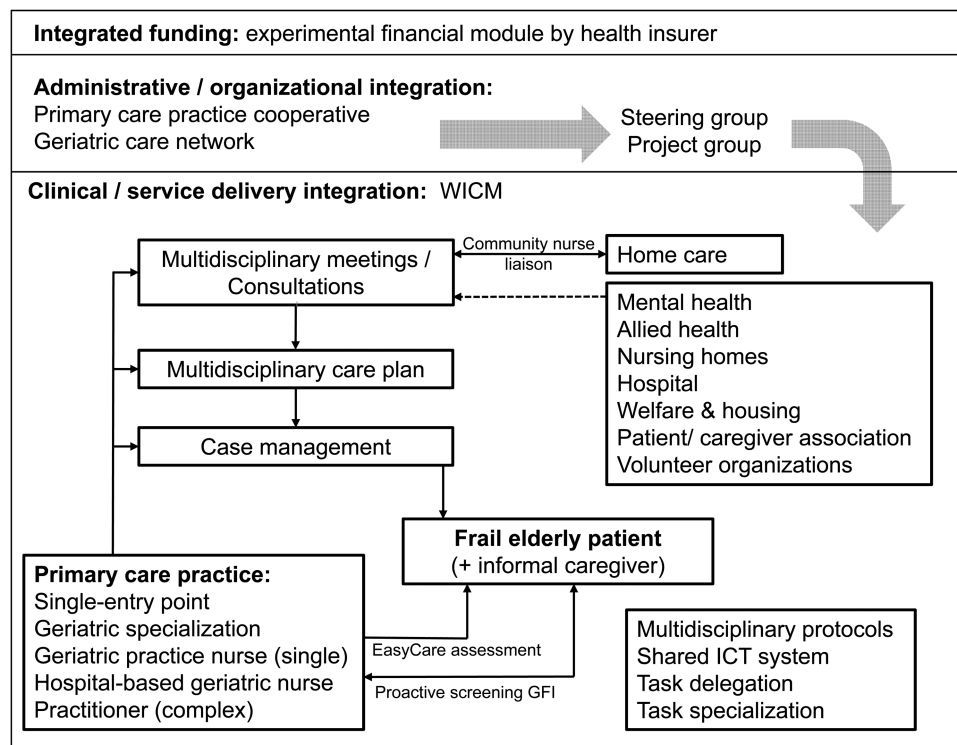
**Integrated funding:** experimental financial module by health insurer

**Administrative / organizational integration:**
Primary care practice cooperative
Geriatric care network

Steering group
Project group

**Clinical / service delivery integration:** WICM

Multidisciplinary meetings / Consultations

Community nurse liaison

Home care

Mental health
Allied health
Nursing homes
Hospital
Welfare & housing
Patient/ caregiver association
Volunteer organizations

Multidisciplinary care plan

Case management

**Frail elderly patient**
(+ informal caregiver)

**Primary care practice:**
Single-entry point
Geriatric specialization
Geriatric practice nurse (single)
Hospital-based geriatric nurse
Practitioner (complex)

EasyCare assessment

Proactive screening GFI

Multidisciplinary protocols
Shared ICT system
Task delegation
Task specialization